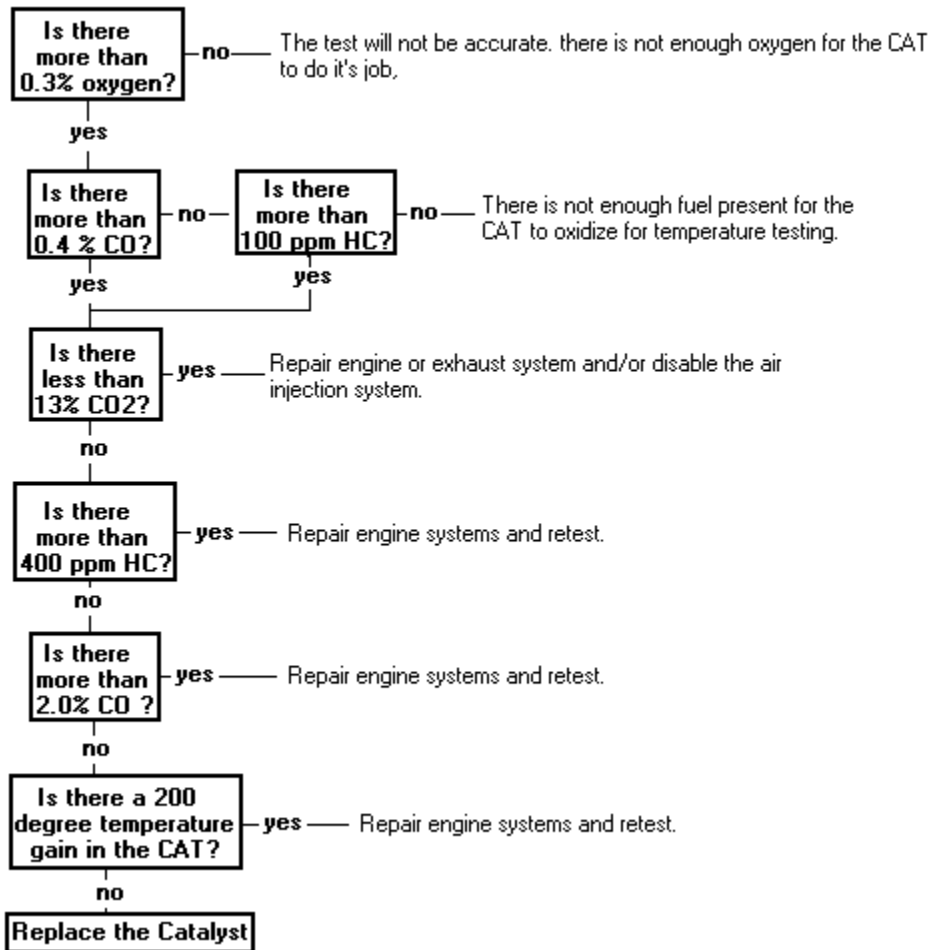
Is there more than 0.3% oxygen?

no

The test will not be accurate. there is not enough oxygen for the CAT to do it's job,

yes

Is there more than 0.4 % CO?

no

Is there more than 100 ppm HC?

no

There is not enough fuel present for the CAT to oxidize for temperature testing.

yes

yes

Is there less than 13% CO2?

yes

Repair engine or exhaust system and/or disable the air injection system.

no

Is there more than 400 ppm HC?

yes

Repair engine systems and retest.

no

Is there more than 2.0% CO ?

yes

Repair engine systems and retest.

no

Is there a 200 degree temperature gain in the CAT?

yes

Repair engine systems and retest.

no

Replace the Catalyst